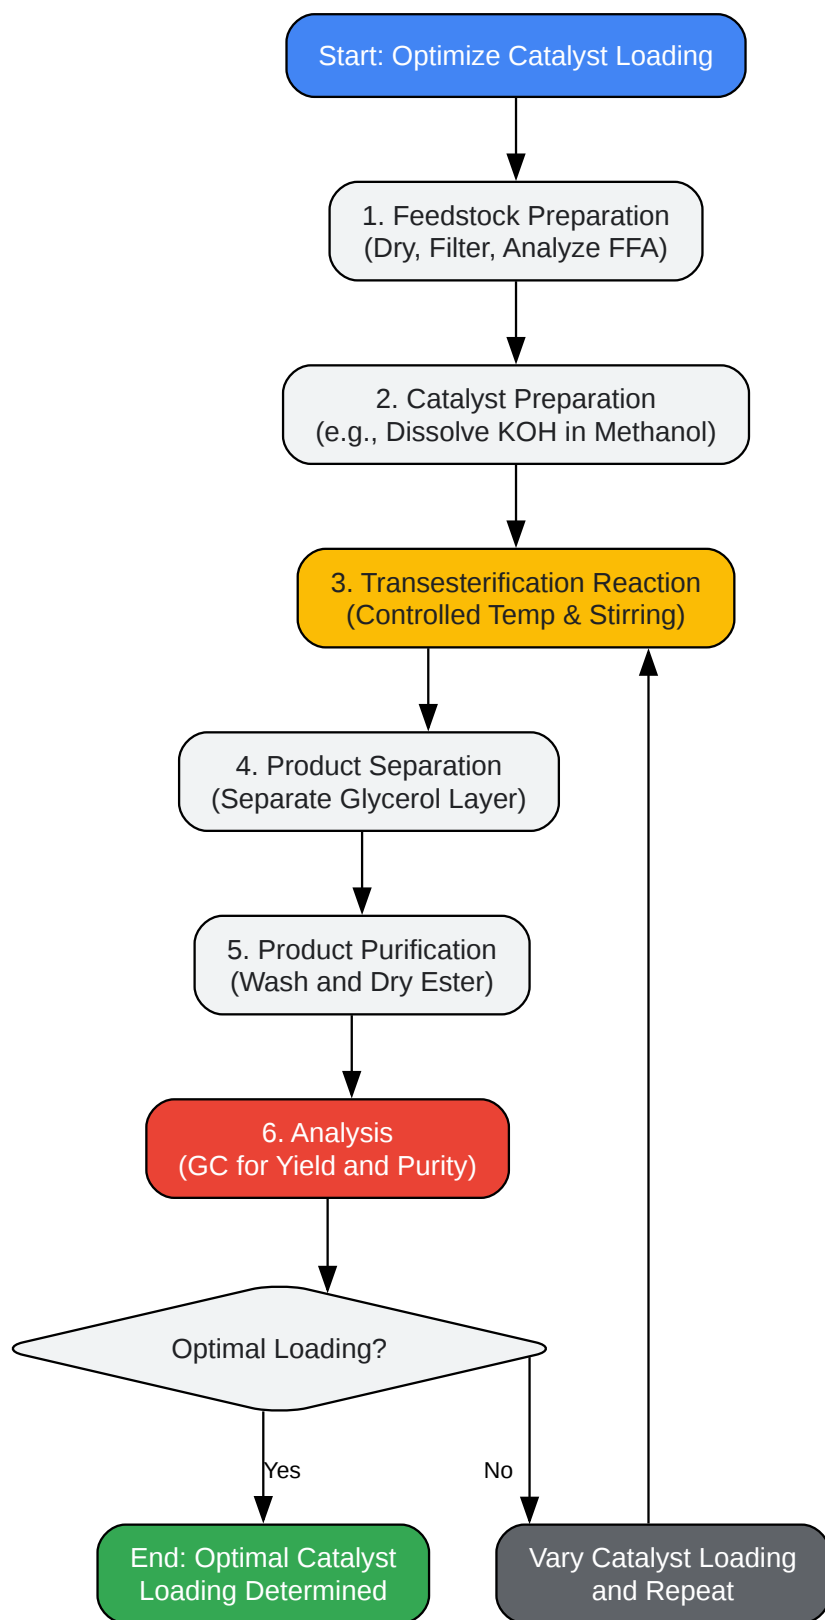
Start: Optimize Catalyst Loading

1. Feedstock Preparation
(Dry, Filter, Analyze FFA)

2. Catalyst Preparation
(e.g., Dissolve KOH in Methanol)

3. Transesterification Reaction
(Controlled Temp & Stirring)

4. Product Separation
(Separate Glycerol Layer)

5. Product Purification
(Wash and Dry Ester)

6. Analysis
(GC for Yield and Purity)

Optimal Loading?

Yes

No

End: Optimal Catalyst Loading Determined

Vary Catalyst Loading and Repeat